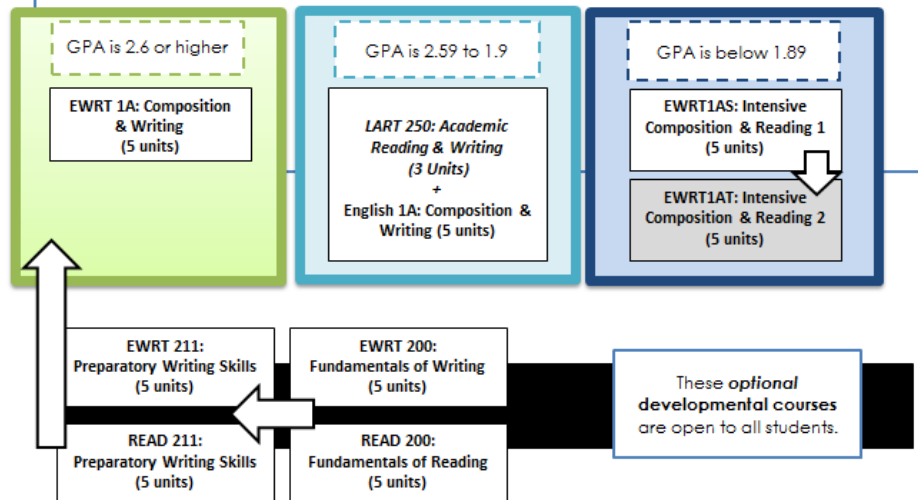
GPA is 2.6 or higher

EWRT 1A: Composition & Writing (5 units)

GPA is 2.59 to 1.9

*LART 250: Academic Reading & Writing (3 Units)*
+
English 1A: Composition & Writing (5 units)

GPA is below 1.89

EWRT1AS: Intensive Composition & Reading 1 (5 units)

EWRT1AT: Intensive Composition & Reading 2 (5 units)

EWRT 211: Preparatory Writing Skills (5 units)

EWRT 200: Fundamentals of Writing (5 units)

READ 211: Preparatory Writing Skills (5 units)

READ 200: Fundamentals of Reading (5 units)

These *optional* **developmental courses** are open to all students.